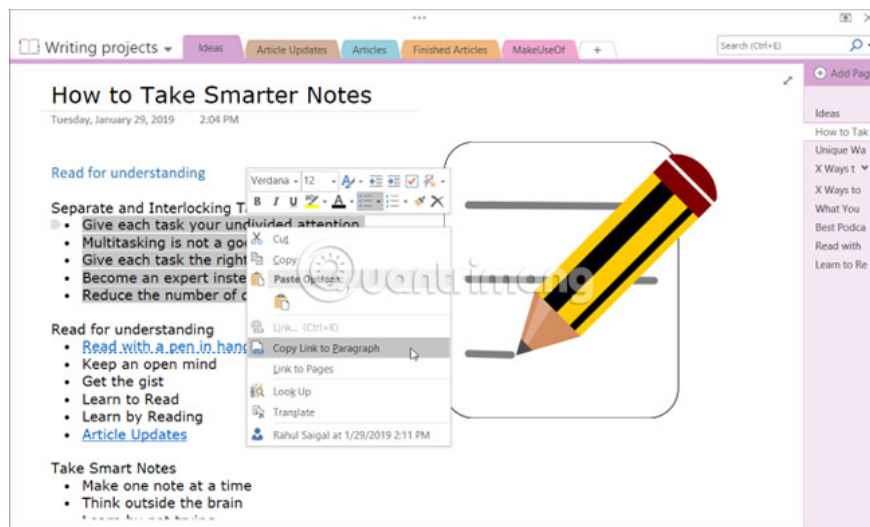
Writing projects
Ideas
Article Updates
Articles
Finished Articles
MakeUseOf
+
Search (Ctrl+E)

Add Pag

How to Take Smarter Notes
Tuesday, January 29, 2019 2:04 PM

Read for understanding

Separate and Interlocking T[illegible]
• Give each task your undivided attention
• Multitasking is not a go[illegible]
• Give each task the right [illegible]
• Become an expert inste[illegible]
• Reduce the number of c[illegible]

Read for understanding
• Read with a pen in hand
• Keep an open mind
• Get the gist
• Learn to Read
• Learn by Reading
• Article Updates

Take Smart Notes
• Make one note at a time
• Think outside the brain

Verdana 12
B I U
Cut
Copy
Paste Options:
Link... (Ctrl+K)
Copy Link to Paragraph
Link to Pages
Look Up
Translate
Rahul Saigal at 1/29/2019 2:11 PM

Ideas
How to Tak
Unique Wa
X Ways t
X Ways to
What You
Best Podca
Read with
Learn to Re

quantrimang